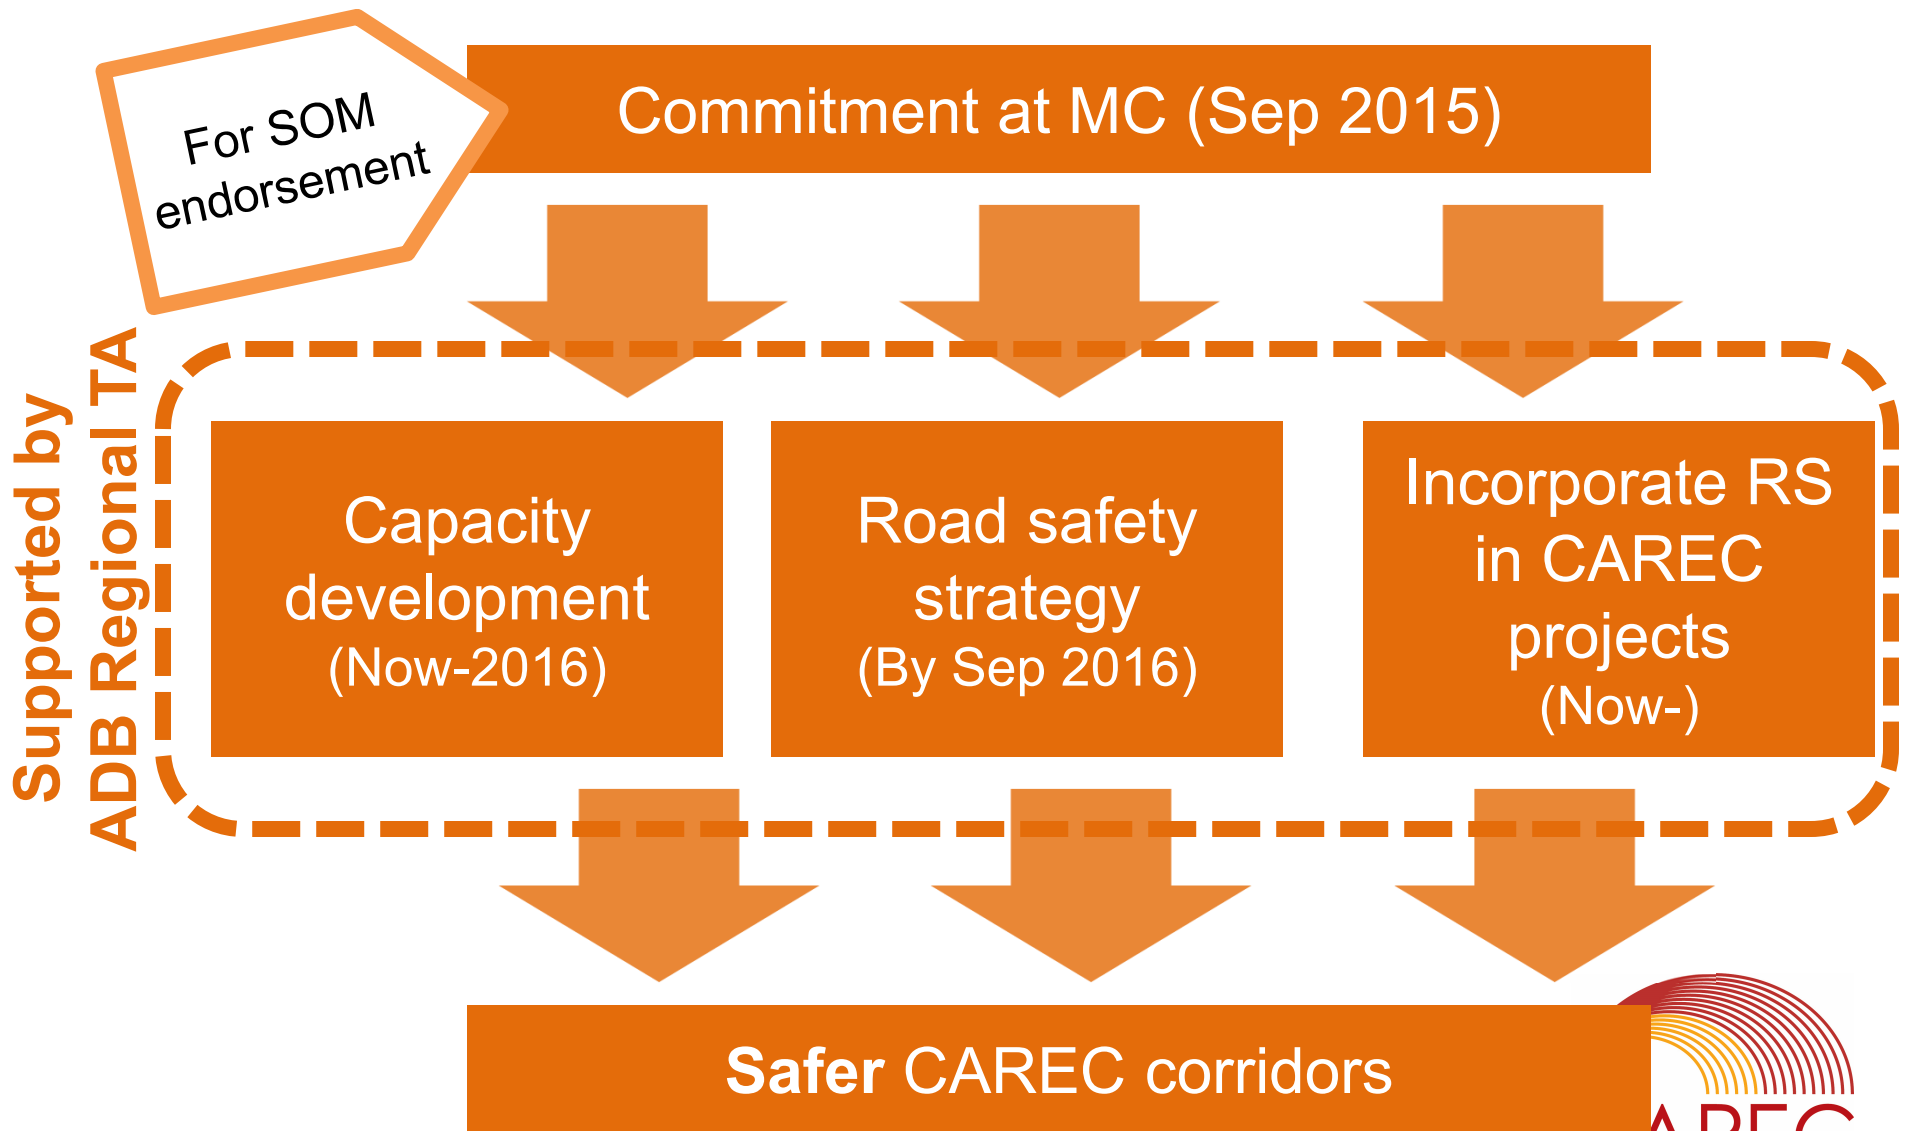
For SOM endorsement

Commitment at MC (Sep 2015)

Supported by ADB Regional TA

Capacity development (Now-2016)

Road safety strategy (By Sep 2016)

Incorporate RS in CAREC projects (Now-)

**Safer** CAREC corridors

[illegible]